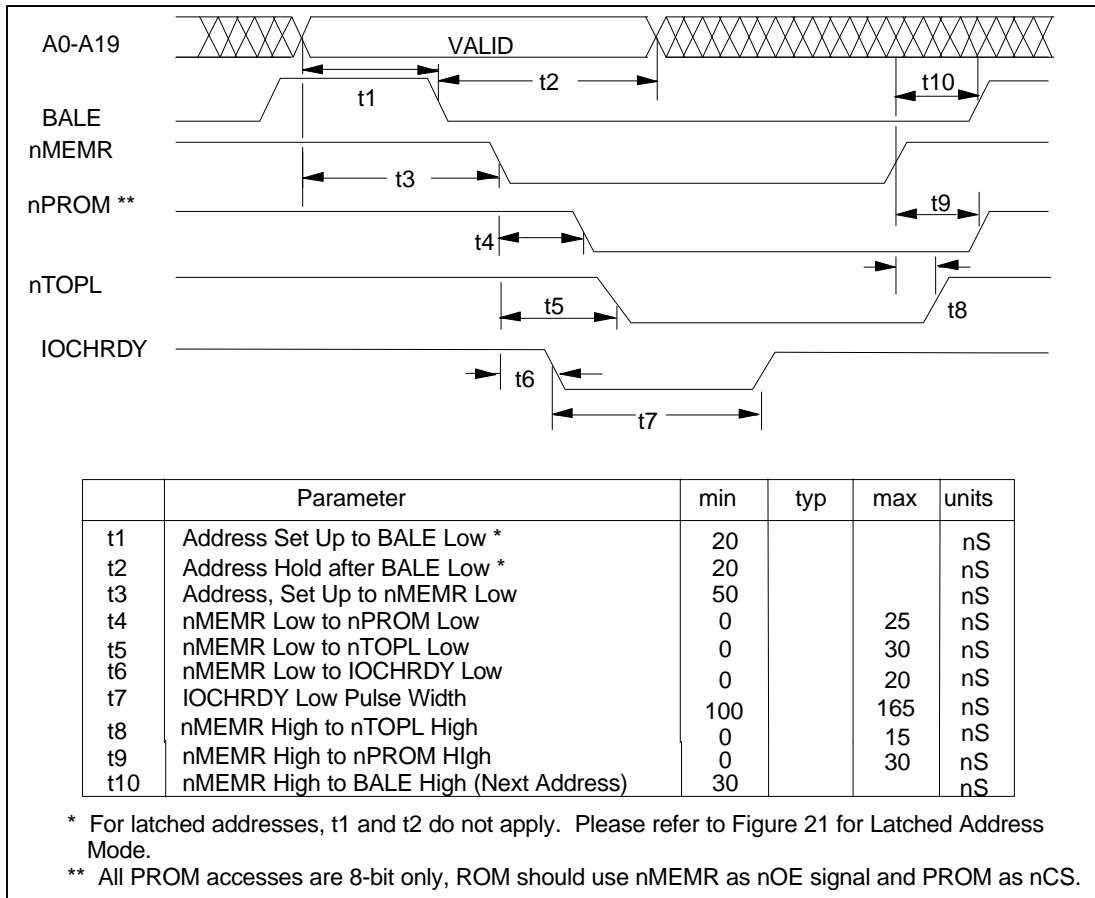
A0-A19

VALID

t1

t2

t10

BALE

nMEMR

t3

nPROM **

t9

t4

nTOPL

t5

t8

IOCHRDY

t6

t7

| | Parameter | min | typ | max | units |
|---|---|---|---|---|---|
| t1 | Address Set Up to BALE Low * | 20 | | | nS |
| t2 | Address Hold after BALE Low * | 20 | | | nS |
| t3 | Address, Set Up to nMEMR Low | 50 | | | nS |
| t4 | nMEMR Low to nPROM Low | 0 | | 25 | nS |
| t5 | nMEMR Low to nTOPL Low | 0 | | 30 | nS |
| t6 | nMEMR Low to IOCHRDY Low | 0 | | 20 | nS |
| t7 | IOCHRDY Low Pulse Width | 100 | | 165 | nS |
| t8 | nMEMR High to nTOPL High | 0 | | 15 | nS |
| t9 | nMEMR High to nPROM HIgh | 0 | | 30 | nS |
| t10 | nMEMR High to BALE High (Next Address) | 30 | | | nS |

* For latched addresses, t1 and t2 do not apply. Please refer to Figure 21 for Latched Address Mode.

** All PROM accesses are 8-bit only, ROM should use nMEMR as nOE signal and PROM as nCS.